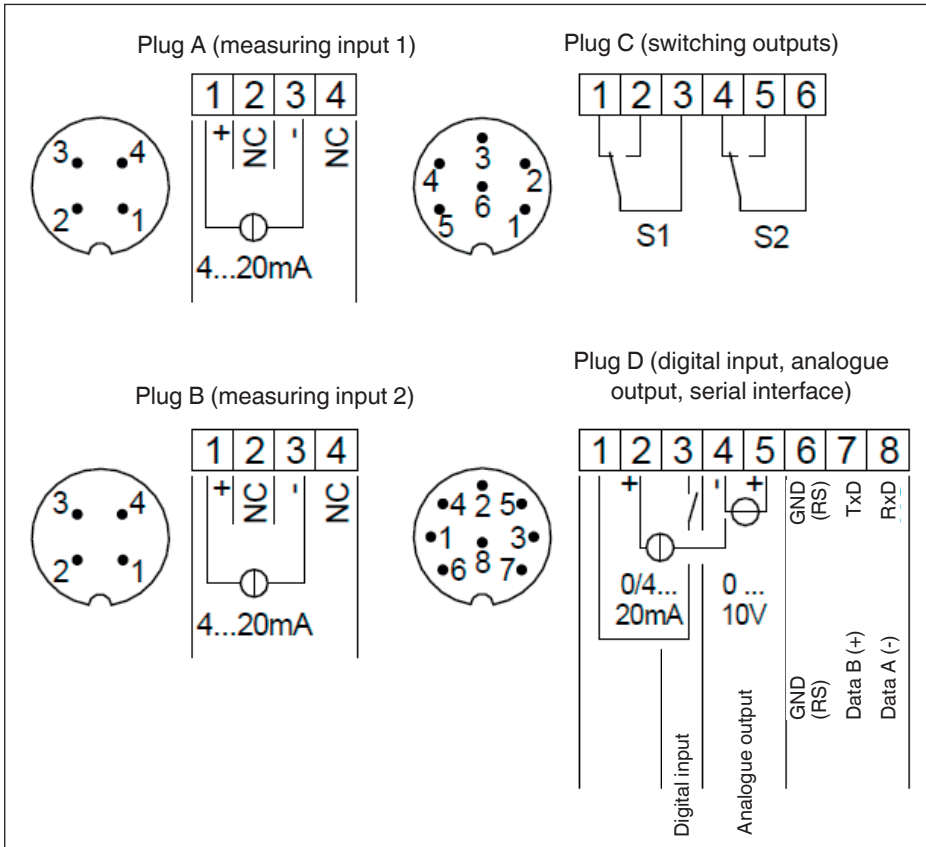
Plug A (measuring input 1)

| 1 | 2 | 3 | 4 |
|---|---|---|---|
| + | NC | - | NC |

4...20mA

3 4
2 1

Plug C (switching outputs)

| 1 | 2 | 3 | 4 | 5 | 6 |
|---|---|---|---|---|---|

S1 S2

3
4 6 2
5 1

Plug B (measuring input 2)

| 1 | 2 | 3 | 4 |
|---|---|---|---|
| + | NC | - | NC |

4...20mA

3 4
2 1

Plug D (digital input, analogue output, serial interface)

| 1 | 2 | 3 | 4 | 5 | 6 | 7 | 8 |
|---|---|---|---|---|---|---|---|
| | + | | - | + | GND (RS) | TxD | RxD |

0/4... 20mA

0 ... 10V

GND (RS)

Data B (+)

Data A (-)

Digital input

Analogue output

4 2 5
1 3
6 8 7